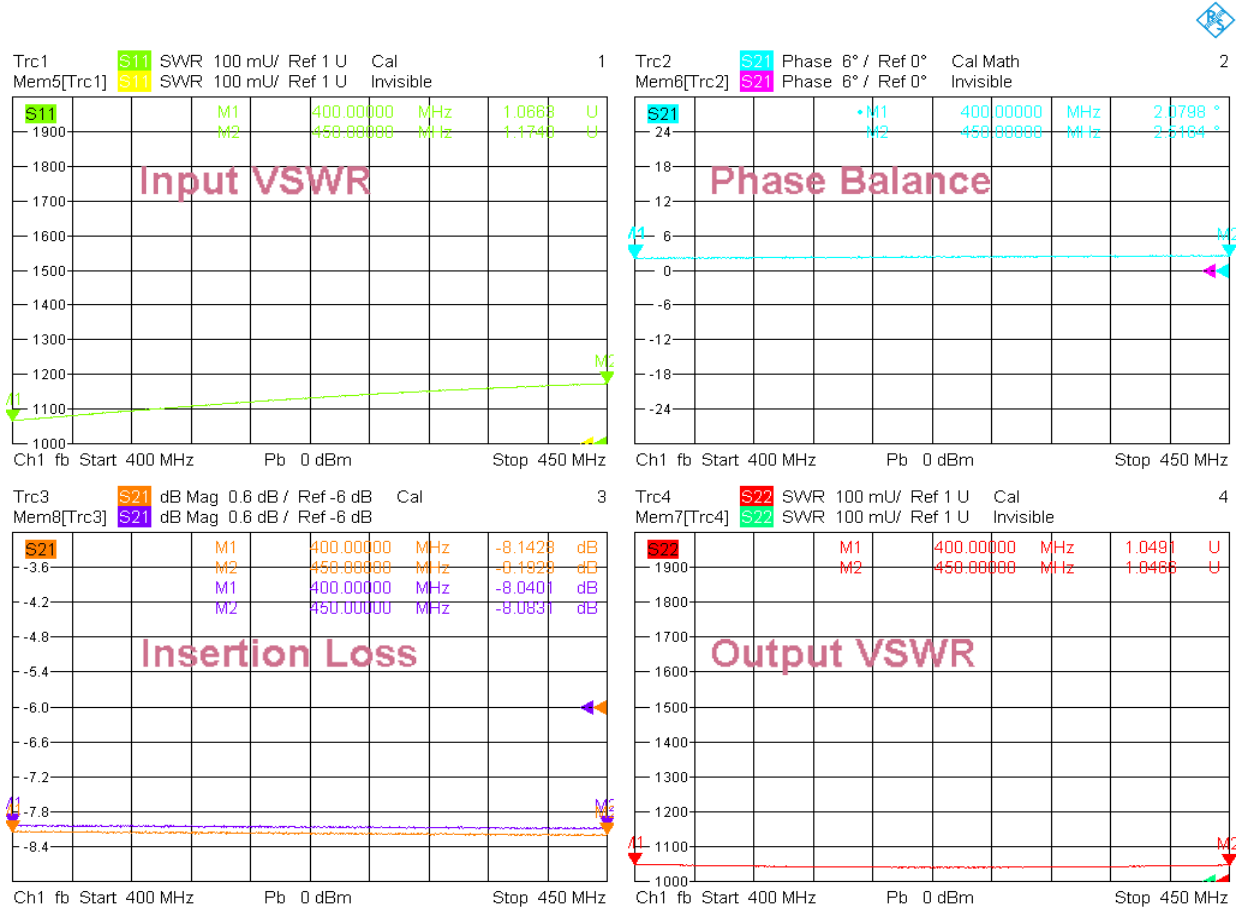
Trc1 S11 SWR 100 mU/ Ref 1 U Cal 1
Mem5[Trc1] S11 SWR 100 mU/ Ref 1 U Invisible

S11
M1 400.00000 MHz 1.0663 U
M2 450.00000 MHz 1.1740 U

Input VSWR

1900
1800
1700
1600
1500
1400
1300
1200
1100
1000

M1
M2

Ch1 fb Start 400 MHz Pb 0 dBm Stop 450 MHz

Trc2 S21 Phase 6° / Ref 0° Cal Math 2
Mem6[Trc2] S21 Phase 6° / Ref 0° Invisible

S21
M1 400.00000 MHz 2.0798 °
M2 450.00000 MHz 2.6184 °

Phase Balance

24
18
12
6
0
-6
-12
-18
-24

M1
M2

Ch1 fb Start 400 MHz Pb 0 dBm Stop 450 MHz

Trc3 S21 dB Mag 0.6 dB / Ref -6 dB Cal 3
Mem8[Trc3] S21 dB Mag 0.6 dB / Ref -6 dB

S21
M1 400.00000 MHz -8.1428 dB
M2 450.00000 MHz -8.1829 dB
M1 400.00000 MHz -8.0401 dB
M2 450.00000 MHz -8.0831 dB

Insertion Loss

-3.6
-4.2
-4.8
-5.4
-6.0
-6.6
-7.2
-7.8
-8.4

M1
M2

Ch1 fb Start 400 MHz Pb 0 dBm Stop 450 MHz

Trc4 S22 SWR 100 mU/ Ref 1 U Cal 4
Mem7[Trc4] S22 SWR 100 mU/ Ref 1 U Invisible

S22
M1 400.00000 MHz 1.0491 U
M2 450.00000 MHz 1.0466 U

Output VSWR

1900
1800
1700
1600
1500
1400
1300
1200
1100
1000

M1
M2

Ch1 fb Start 400 MHz Pb 0 dBm Stop 450 MHz